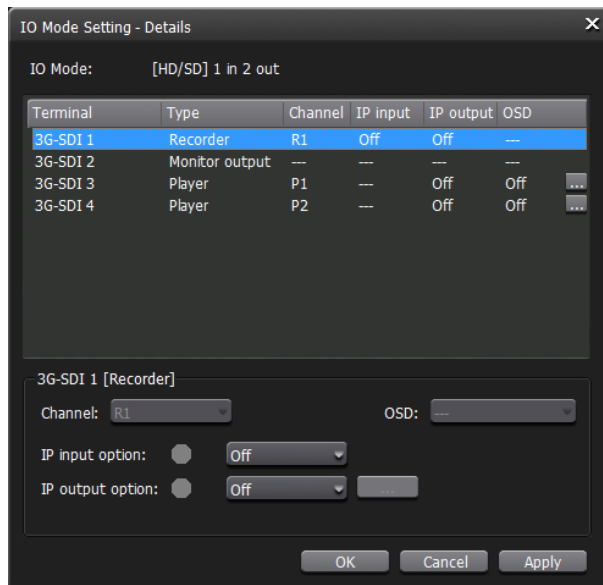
IO Mode Setting - Details

IO Mode: [HD/SD] 1 in 2 out

| Terminal | Type | Channel | IP input | IP output | OSD |
|---|---|---|---|---|---|
| 3G-SDI 1 | Recorder | R1 | Off | Off | --- |
| 3G-SDI 2 | Monitor output | --- | --- | --- | --- |
| 3G-SDI 3 | Player | P1 | --- | Off | Off |
| 3G-SDI 4 | Player | P2 | --- | Off | Off |

3G-SDI 1 [Recorder]

Channel: R1

OSD: ---

IP input option: Off

IP output option: Off

OK Cancel Apply